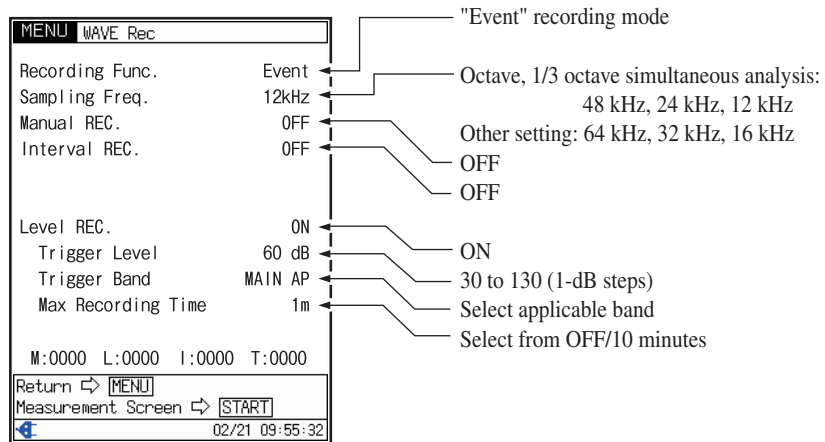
MENU WAVE Rec

Recording Func. Event
Sampling Freq. 12kHz
Manual REC. OFF
Interval REC. OFF

Level REC. ON
Trigger Level 60 dB
Trigger Band MAIN AP
Max Recording Time 1m

M:0000 L:0000 I:0000 T:0000

Return ⇨ MENU
Measurement Screen ⇨ START
02/21 09:55:32

"Event" recording mode

Octave, 1/3 octave simultaneous analysis: 48 kHz, 24 kHz, 12 kHz
Other setting: 64 kHz, 32 kHz, 16 kHz

OFF

OFF

ON

30 to 130 (1-dB steps)

Select applicable band

Select from OFF/10 minutes